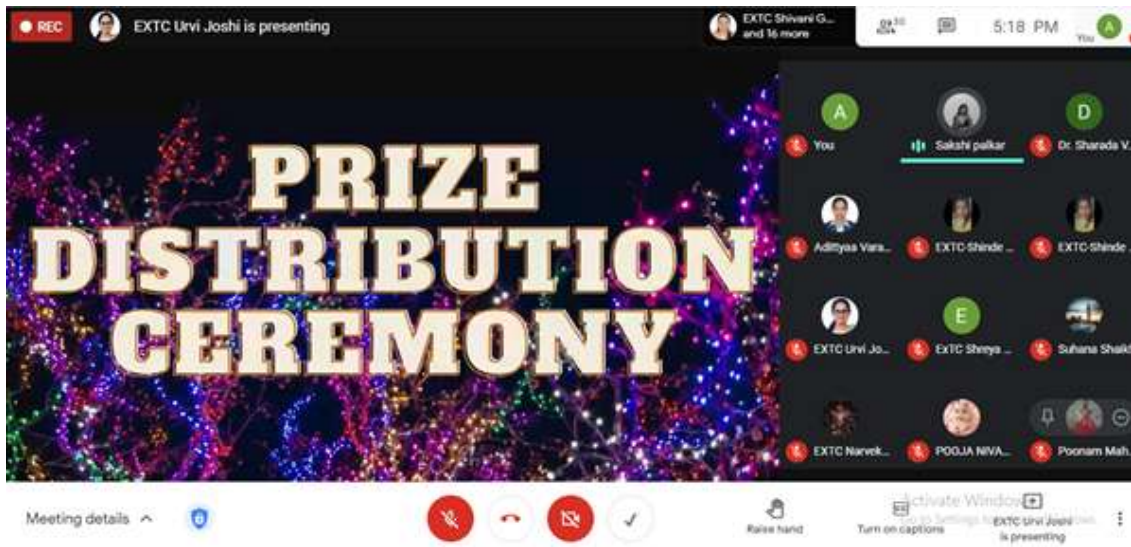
REC EXTC Urvi Joshi is presenting

EXTC Shivani G... and 16 more

20

5:18 PM

You

A

PRIZE DISTRIBUTION CEREMONY

A
You

Sakshi palkar

D
Dr. Sharada V...

Adittyaa Vara...

EXTC Shinde ...

EXTC Shinde ...

EXTC Urvi Jo...

E
EXTC Shreya ...

Suhana Shaik

EXTC Narvek...

POOJA NIVA...

Poonam Mah...

Meeting details

Raise hand

Turn on captions

Activate Windows
Go to Settings to activate Windows.

EXTC Urvi Joshi is presenting